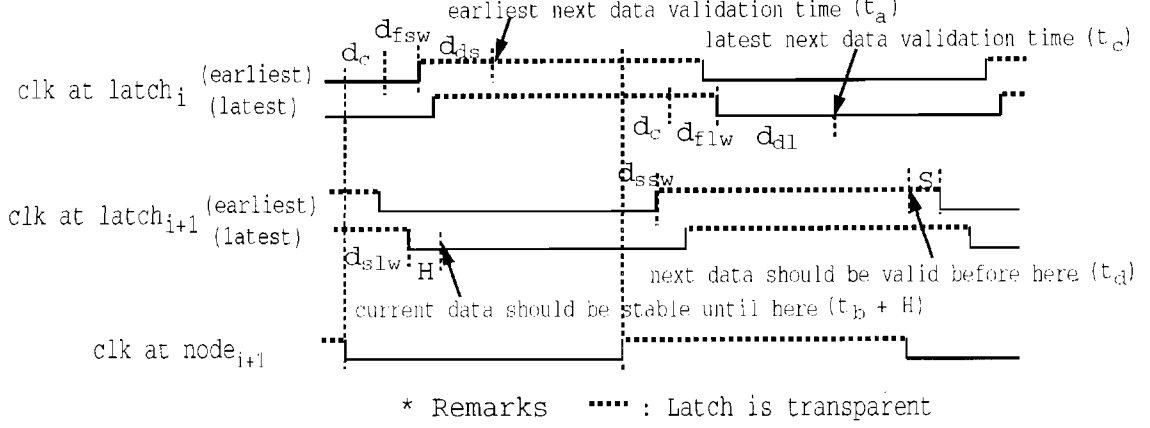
earliest next data validation time ($t_a$)

$d_c$ $d_{fsw}$ $d_{ds}$

latest next data validation time ($t_c$)

clk at latch$_i$ (earliest) (latest)

$d_c$ $d_{flw}$ $d_{dl}$

$d_{ssw}$ S

clk at latch$_{i+1}$ (earliest) (latest)

$d_{slw}$ H

next data should be valid before here ($t_d$)

current data should be stable until here ($t_b$ + H)

clk at node$_{i+1}$

* Remarks ····· : Latch is transparent